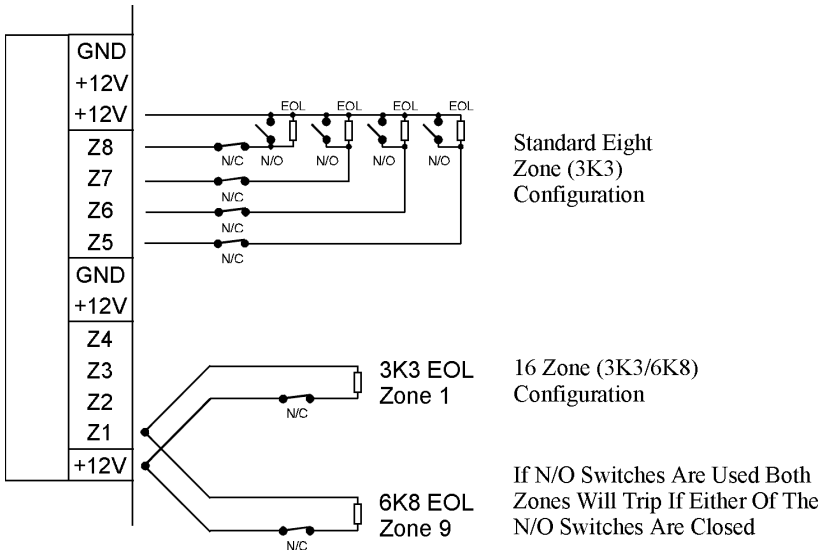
GND
+12V
+12V
Z8
Z7
Z6
Z5
GND
+12V
Z4
Z3
Z2
Z1
+12V

EOL EOL EOL EOL
N/C N/O N/O N/O N/O
N/C
N/C
N/C

Standard Eight Zone (3K3) Configuration

3K3 EOL
Zone 1
N/C

16 Zone (3K3/6K8) Configuration

6K8 EOL
Zone 9
N/C

If N/O Switches Are Used Both Zones Will Trip If Either Of The N/O Switches Are Closed